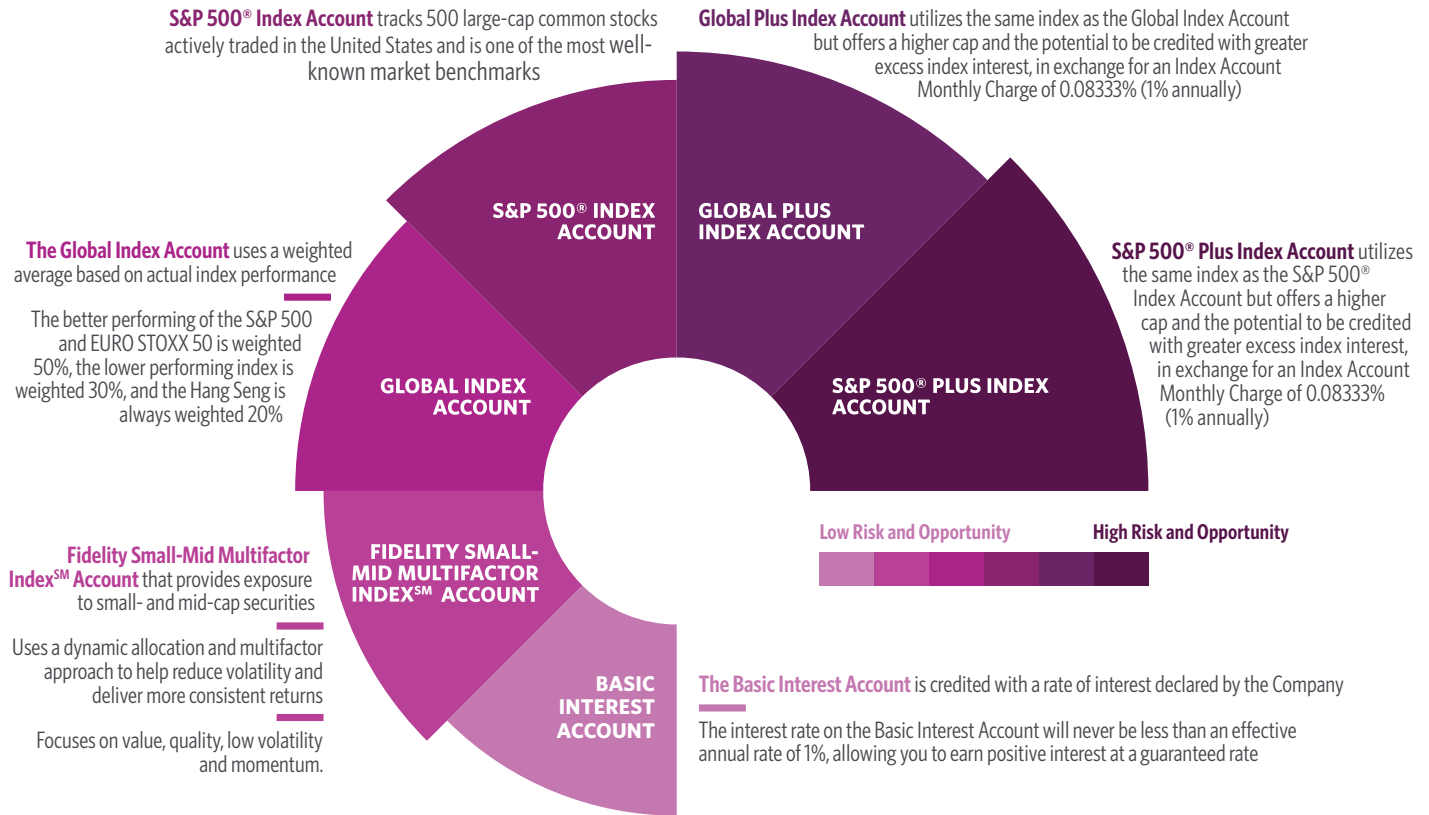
**S&P 500® Index Account** tracks 500 large-cap common stocks actively traded in the United States and is one of the most well-known market benchmarks

**Global Plus Index Account** utilizes the same index as the Global Index Account but offers a higher cap and the potential to be credited with greater excess index interest, in exchange for an Index Account Monthly Charge of 0.08333% (1% annually)

S&P 500® INDEX ACCOUNT

GLOBAL PLUS INDEX ACCOUNT

**The Global Index Account** uses a weighted average based on actual index performance

The better performing of the S&P 500 and EURO STOXX 50 is weighted 50%, the lower performing index is weighted 30%, and the Hang Seng is always weighted 20%

GLOBAL INDEX ACCOUNT

**S&P 500® Plus Index Account** utilizes the same index as the S&P 500® Index Account but offers a higher cap and the potential to be credited with greater excess index interest, in exchange for an Index Account Monthly Charge of 0.08333% (1% annually)

S&P 500® PLUS INDEX ACCOUNT

Low Risk and Opportunity

High Risk and Opportunity

**Fidelity Small-Mid Multifactor Index℠ Account** that provides exposure to small- and mid-cap securities

Uses a dynamic allocation and multifactor approach to help reduce volatility and deliver more consistent returns

Focuses on value, quality, low volatility and momentum.

FIDELITY SMALL-MID MULTIFACTOR INDEX℠ ACCOUNT

BASIC INTEREST ACCOUNT

**The Basic Interest Account** is credited with a rate of interest declared by the Company

The interest rate on the Basic Interest Account will never be less than an effective annual rate of 1%, allowing you to earn positive interest at a guaranteed rate